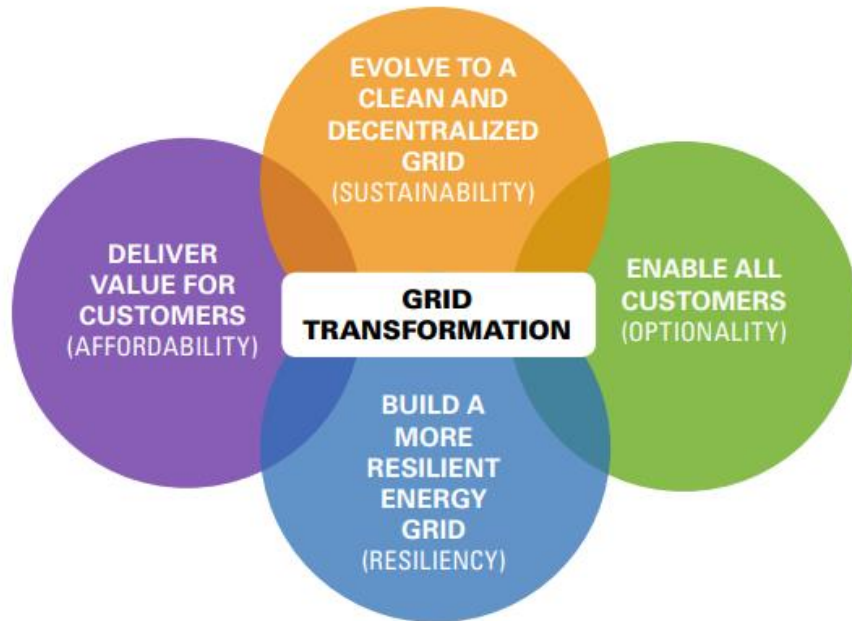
EVOLVE TO A CLEAN AND DECENTRALIZED GRID
(SUSTAINABILITY)

DELIVER VALUE FOR CUSTOMERS
(AFFORDABILITY)

GRID TRANSFORMATION

ENABLE ALL CUSTOMERS
(OPTIONALITY)

BUILD A MORE RESILIENT ENERGY GRID
(RESILIENCY)